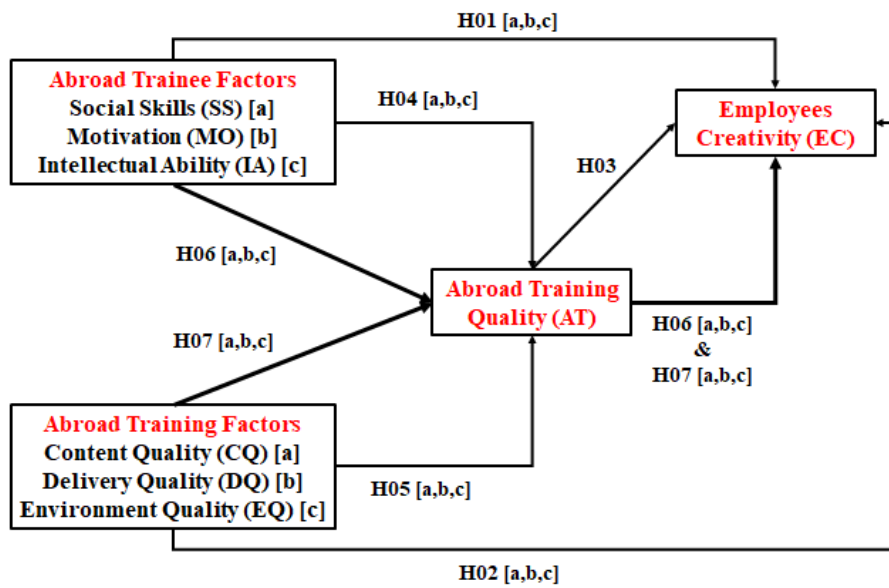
H01 [a,b,c]

Abroad Trainee Factors
Social Skills (SS) [a]
Motivation (MO) [b]
Intellectual Ability (IA) [c]

H04 [a,b,c]

Employees Creativity (EC)

H03

H06 [a,b,c]

Abroad Training Quality (AT)

H07 [a,b,c]

H06 [a,b,c]
&
H07 [a,b,c]

Abroad Training Factors
Content Quality (CQ) [a]
Delivery Quality (DQ) [b]
Environment Quality (EQ) [c]

H05 [a,b,c]

H02 [a,b,c]